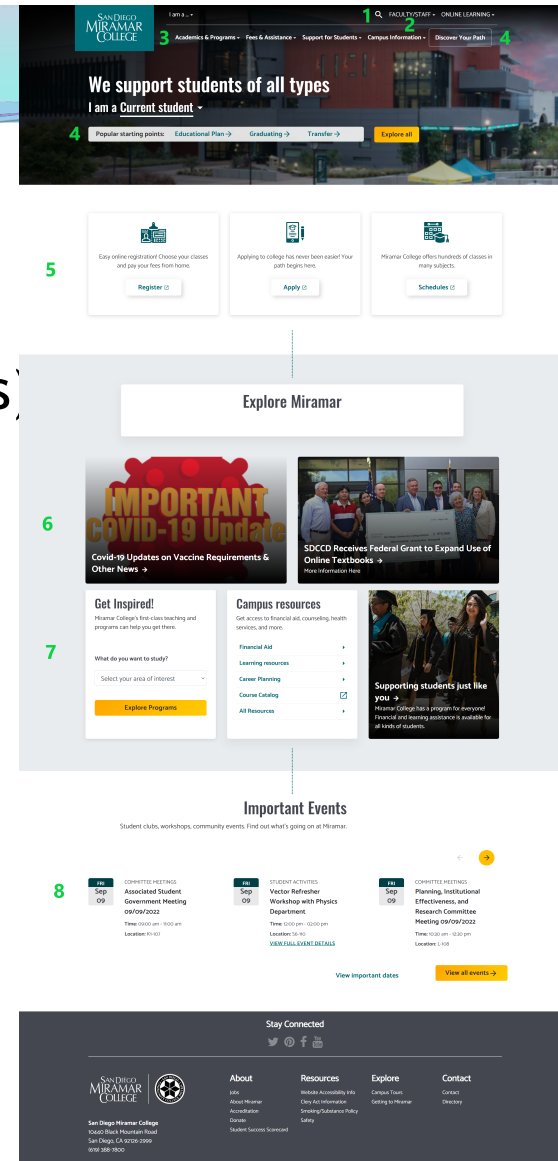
SAN DIEGO MIRAMAR COLLEGE

I am a...

1 FACULTY/STAFF 2 ONLINE LEARNING

3 Academics & Programs Fees & Assistance Support for Students Campus Information Discover Your Path 4

We support students of all types

I am a Current student

4 Popular starting points: Educational Plan → Graduating → Transfer → Explore all

5

Easy online registration! Choose your classes and pay your fees from home.

Register

Applying to college has never been easier! Your path begins here.

Apply

Miramar College offers hundreds of classes in many subjects.

Schedules

Explore Miramar

6

IMPORTANT COVID-19 Update

Covid-19 Updates on Vaccine Requirements & Other News →

SDCCD Receives Federal Grant to Expand Use of Online Textbooks →

More Information Here

7

Get Inspired!

Miramar College's first-class teaching and programs can help you get there.

What do you want to study?

Select your area of interest

Explore Programs

Campus resources

Get access to financial aid, counseling, health services, and more.

Financial Aid

Learning resources

Career Planning

Course Catalog

All Resources

Supporting students just like you →

Miramar College has a program for everyone! Financial and learning assistance is available for all kinds of students.

Important Events

Student clubs, workshops, community events. Find out what's going on at Miramar.

8

FRI Sep 09

COMMITTEE MEETINGS

Associated Student Government Meeting 09/09/2022

Time: 09:00 am - 11:00 am

Location: K1-103

FRI Sep 09

STUDENT ACTIVITIES

Vector Refresher Workshop with Physics Department

Time: 12:00 pm - 02:00 pm

Location: S6-110

VIEW FULL EVENT DETAILS

FRI Sep 09

COMMITTEE MEETINGS

Planning, Institutional Effectiveness, and Research Committee Meeting 09/09/2022

Time: 10:30 am - 12:30 pm

Location: L-108

View important dates

View all events →

Stay Connected

SAN DIEGO MIRAMAR COLLEGE

San Diego Miramar College
10440 Black Mountain Road
San Diego, CA 92126-2999
(619) 388-7800

About
Jobs
About Miramar
Accreditation
Donate
Student Success Scorecard

Resources
Website Accessibility Info
Clery Act Information
Smoking/Substance Policy
Safety

Explore
Campus Tours
Getting to Miramar

Contact
Contact
Directory